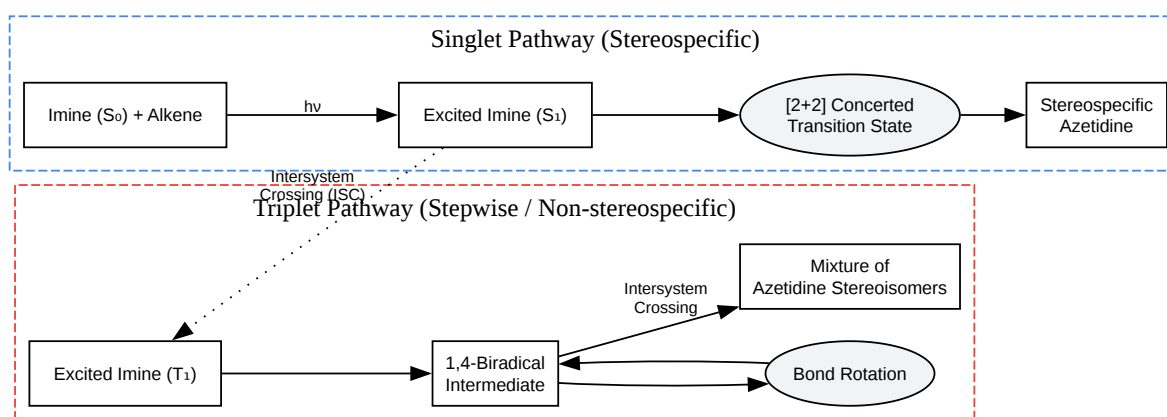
Singlet Pathway (Stereospecific)

Imine (S₀) + Alkene

hν

Excited Imine (S₁)

[2+2] Concerted Transition State

Stereospecific Azetidine

Intersystem Crossing (ISC)

Triplet Pathway (Stepwise / Non-stereospecific)

Mixture of Azetidine Stereoisomers

Intersystem Crossing

Excited Imine (T₁)

1,4-Biradical Intermediate

Bond Rotation